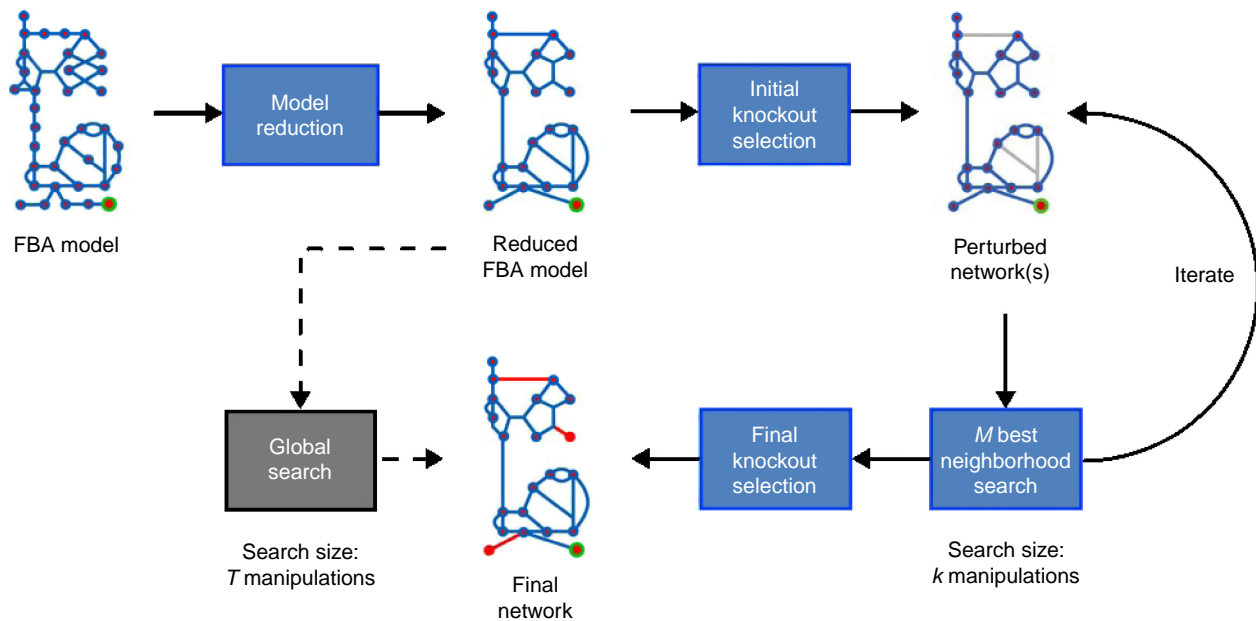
FBA model

Model reduction

Reduced FBA model

Initial knockout selection

Perturbed network(s)

Iterate

Global search

Search size: $T$ manipulations

Final network

Final knockout selection

$M$ best neighborhood search

Search size: $k$ manipulations